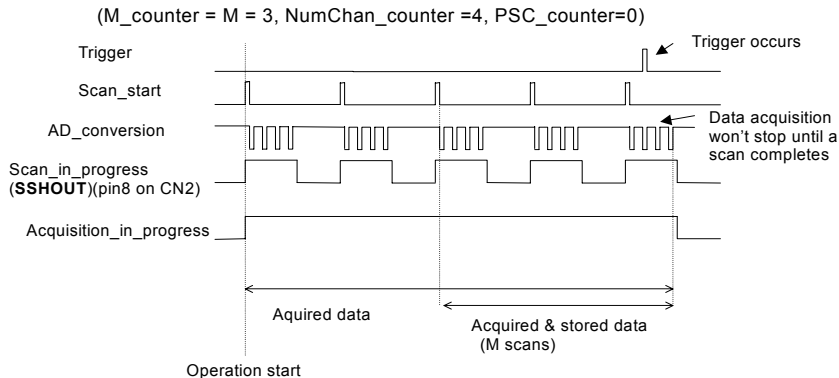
(M_counter = M = 3, NumChan_counter =4, PSC_counter=0)

Trigger

Trigger occurs

Scan_start

AD_conversion

Data acquisition won't stop until a scan completes

Scan_in_progress (**SSHOUT**)(pin8 on CN2)

Acquisition_in_progress

Aquired data

Acquired & stored data (M scans)

Operation start